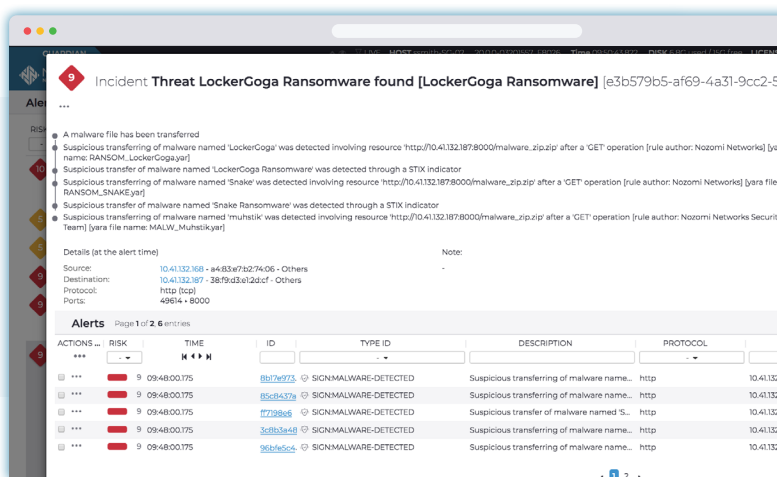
9 Incident Threat LockerGoga Ransomware found [LockerGoga Ransomware] [e3b579b5-af69-4a31-9cc2-5

•••

A malware file has been transferred
Suspicious transferring of malware named 'LockerGoga' was detected involving resource 'http://10.41.132.187:8000/malware_zip.zip' after a 'GET' operation [rule author: Nozomi Networks] [yara file name: RANSOM_LockerGoga.yar]
Suspicious transfer of malware named 'LockerGoga Ransomware' was detected through a STIX indicator
Suspicious transferring of malware named 'Snake' was detected involving resource 'http://10.41.132.187:8000/malware_zip.zip' after a 'GET' operation [rule author: Nozomi Networks] [yara file name: RANSOM_SNAKE.yar]
Suspicious transfer of malware named 'Snake Ransomware' was detected through a STIX indicator
Suspicious transferring of malware named 'muhstik' was detected involving resource 'http://10.41.132.187:8000/malware_zip.zip' after a 'GET' operation [rule author: Nozomi Networks Security Team] [yara file name: MALW_Muhstik.yar]

Details (at the alert time)
Note:
-
Source: 10.41.132.168 - a4:83:e7:b2:74:06 - Others
Destination: 10.41.132.187 - 38:f9:d3:e1:2d:cf - Others
Protocol: http (tcp)
Ports: 49614 • 8000

Alerts Page 1 of 2 6 entries

| ACTIONS | RISK | TIME | ID | TYPE ID | DESCRIPTION | PROTOCOL | |
|---|---|---|---|---|---|---|---|
| ••• | 9 | 09:48:00.175 | 8b17e973... | SIGN:MALWARE-DETECTED | Suspicious transferring of malware name... | http | 10.41.1 |
| ••• | 9 | 09:48:00.175 | 85c8437a | SIGN:MALWARE-DETECTED | Suspicious transferring of malware name... | http | 10.41.1 |
| ••• | 9 | 09:48:00.175 | ff7198e6 | SIGN:MALWARE-DETECTED | Suspicious transfer of malware named 'S... | http | 10.41.1 |
| ••• | 9 | 09:48:00.175 | 3c8b3a48 | SIGN:MALWARE-DETECTED | Suspicious transferring of malware name... | http | 10.41.1 |
| ••• | 9 | 09:48:00.175 | 96bfe5c4... | SIGN:MALWARE-DETECTED | Suspicious transferring of malware name... | http | 10.41.1 |

1 2